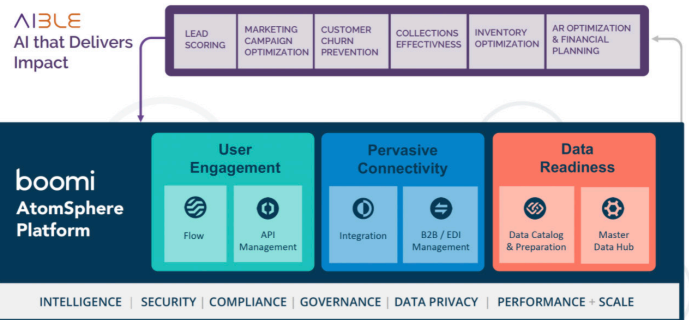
AIBLE
AI that Delivers Impact

| LEAD SCORING | MARKETING CAMPAIGN OPTIMIZATION | CUSTOMER CHURN PREVENTION | COLLECTIONS EFFECTIVENESS | INVENTORY OPTIMIZATION | AR OPTIMIZATION & FINANCIAL PLANNING |
|---|---|---|---|---|---|

boomi
AtomSphere Platform

User Engagement
Flow
API Management

Pervasive Connectivity
Integration
B2B / EDI Management

Data Readiness
Data Catalog & Preparation
Master Data Hub

INTELLIGENCE | SECURITY | COMPLIANCE | GOVERNANCE | DATA PRIVACY | PERFORMANCE + SCALE